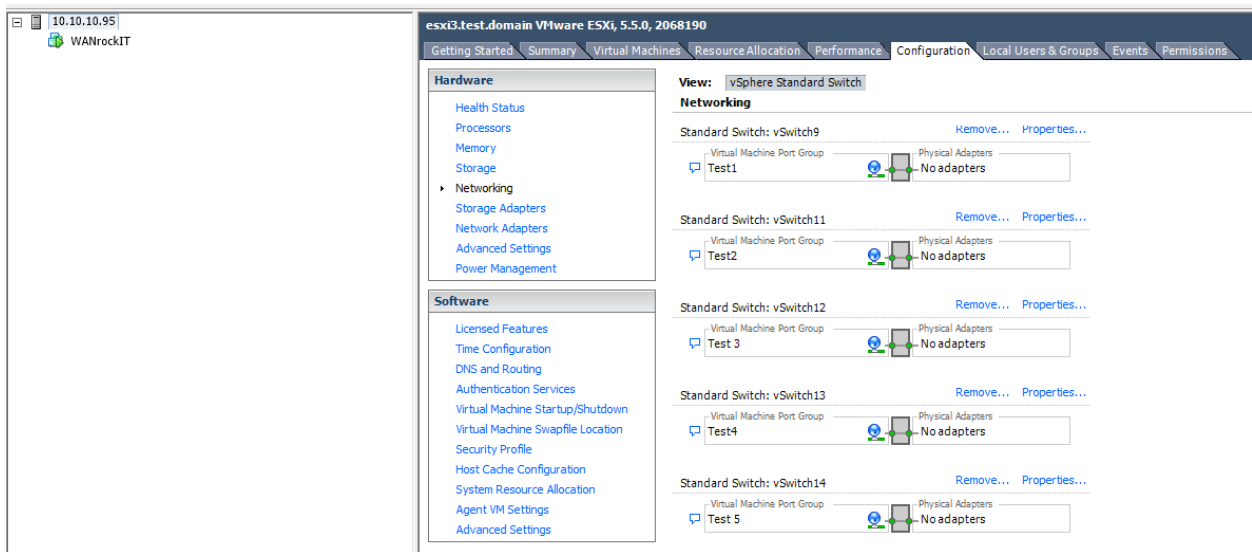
10.10.10.95
WANrockIT

esxi3.test.domain VMware ESXi, 5.5.0, 2068190

Getting Started | Summary | Virtual Machines | Resource Allocation | Performance | Configuration | Local Users & Groups | Events | Permissions

Hardware
Health Status
Processors
Memory
Storage
Networking
Storage Adapters
Network Adapters
Advanced Settings
Power Management

Software
Licensed Features
Time Configuration
DNS and Routing
Authentication Services
Virtual Machine Startup/Shutdown
Virtual Machine Swapfile Location
Security Profile
Host Cache Configuration
System Resource Allocation
Agent VM Settings
Advanced Settings

View: vSphere Standard Switch
Networking

Standard Switch: vSwitch9 Remove... Properties...
Virtual Machine Port Group
Test1
Physical Adapters
No adapters

Standard Switch: vSwitch11 Remove... Properties...
Virtual Machine Port Group
Test2
Physical Adapters
No adapters

Standard Switch: vSwitch12 Remove... Properties...
Virtual Machine Port Group
Test 3
Physical Adapters
No adapters

Standard Switch: vSwitch13 Remove... Properties...
Virtual Machine Port Group
Test4
Physical Adapters
No adapters

Standard Switch: vSwitch14 Remove... Properties...
Virtual Machine Port Group
Test 5
Physical Adapters
No adapters